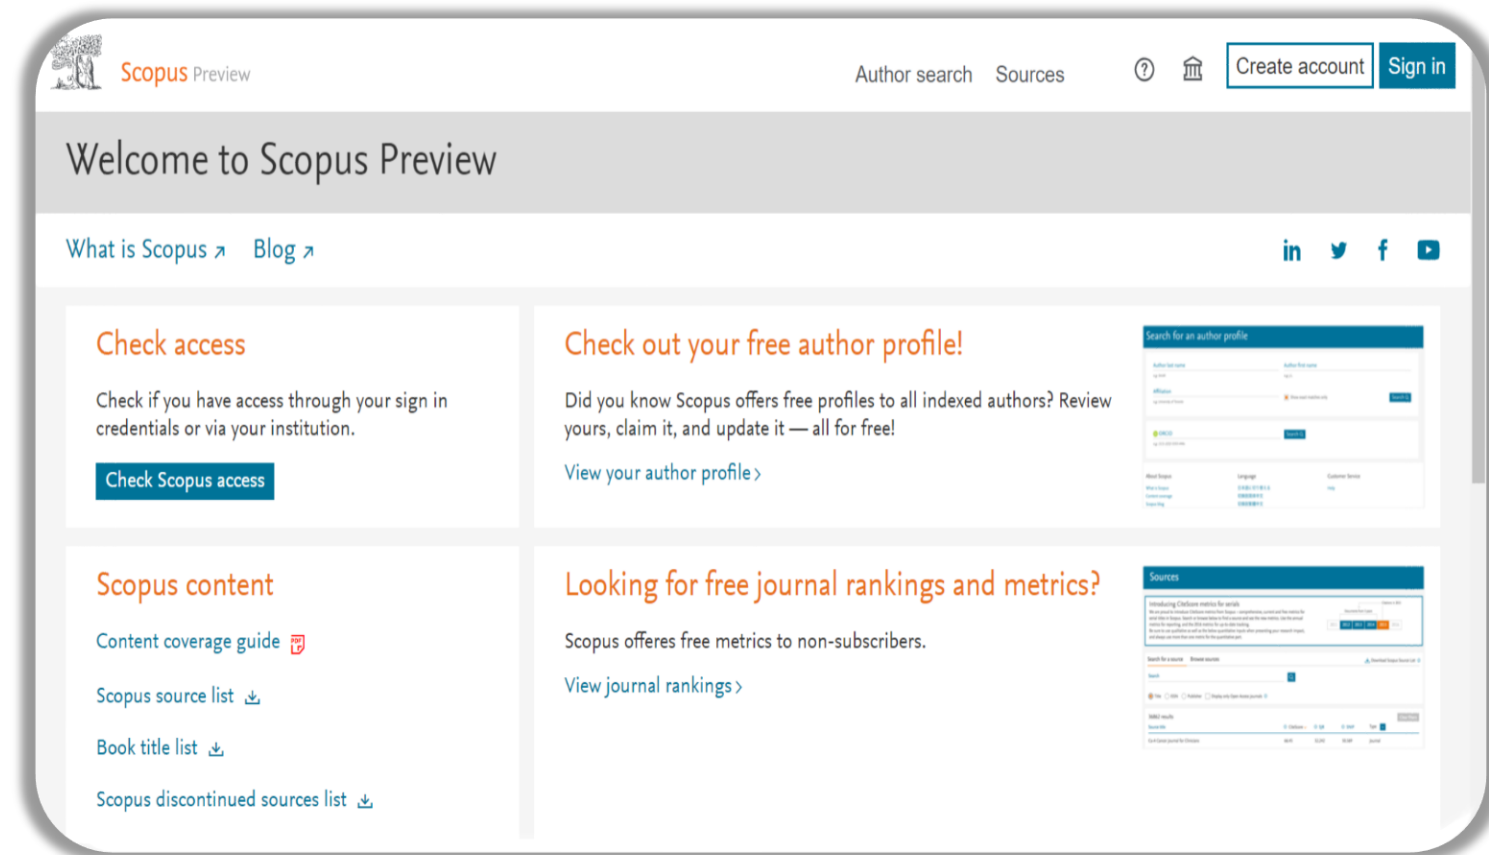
Scopus Preview

Author search Sources

Create account Sign in

Welcome to Scopus Preview

What is Scopus ↗ Blog ↗

Check access

Check if you have access through your sign in credentials or via your institution.

Check Scopus access

Check out your free author profile!

Did you know Scopus offers free profiles to all indexed authors? Review yours, claim it, and update it — all for free!

View your author profile ›

Search for an author profile

Scopus content

Content coverage guide

Scopus source list

Book title list

Scopus discontinued sources list

Looking for free journal rankings and metrics?

Scopus offeres free metrics to non-subscribers.

View journal rankings ›

Sources